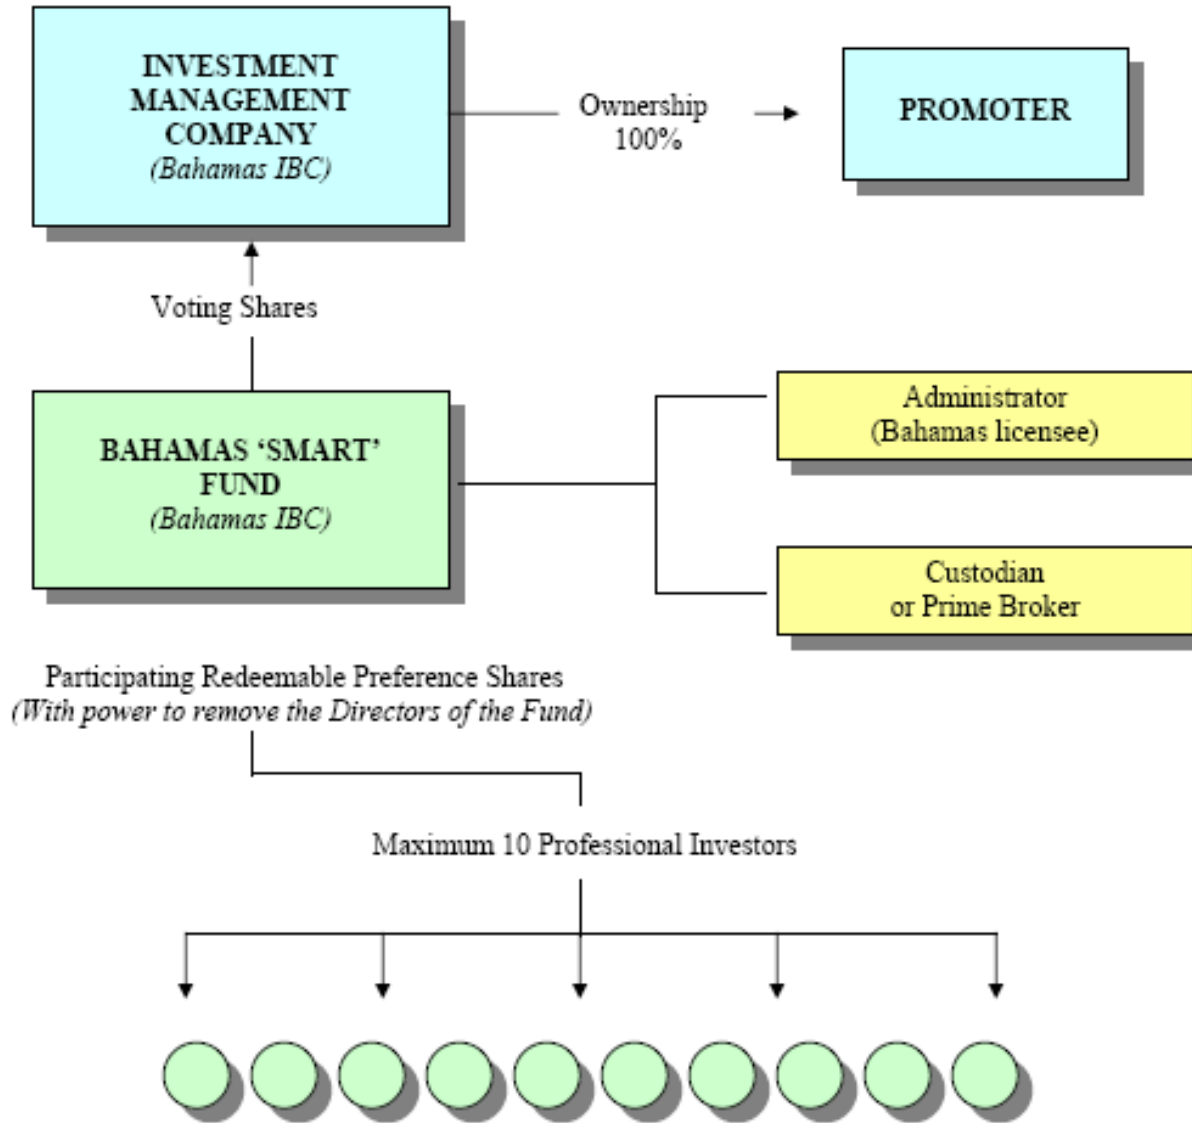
INVESTMENT MANAGEMENT COMPANY
(Bahamas IBC)

Ownership 100%

PROMOTER

Voting Shares

BAHAMAS 'SMART' FUND
(Bahamas IBC)

Administrator
(Bahamas licensee)

Custodian
or Prime Broker

Participating Redeemable Preference Shares
(With power to remove the Directors of the Fund)

Maximum 10 Professional Investors